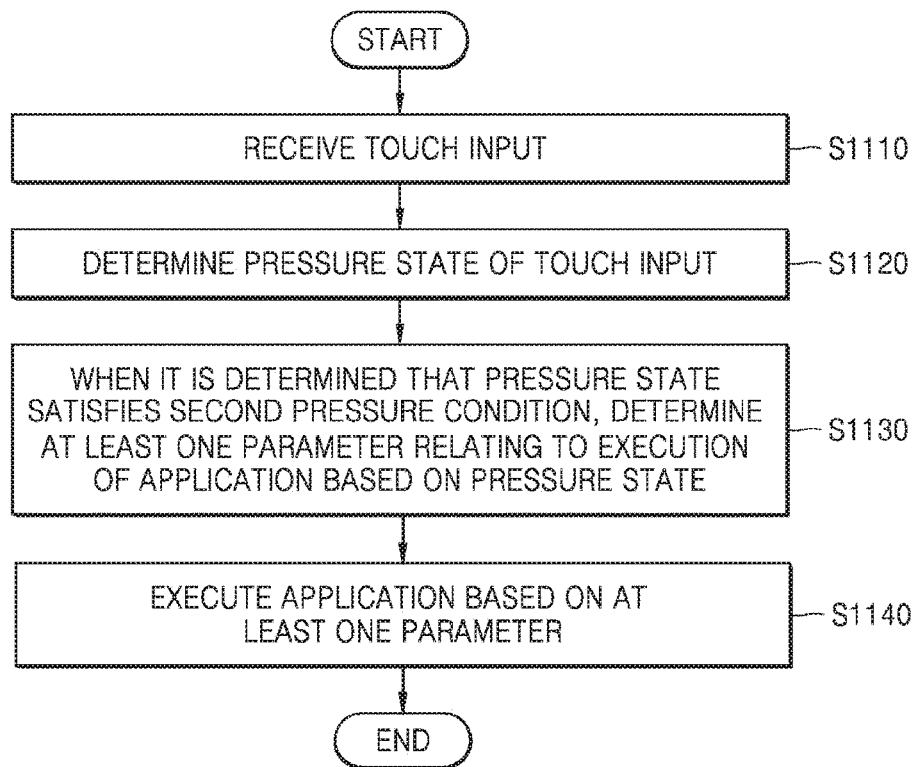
START

RECEIVE TOUCH INPUT

S1110

DETERMINE PRESSURE STATE OF TOUCH INPUT

S1120

WHEN IT IS DETERMINED THAT PRESSURE STATE SATISFIES SECOND PRESSURE CONDITION, DETERMINE AT LEAST ONE PARAMETER RELATING TO EXECUTION OF APPLICATION BASED ON PRESSURE STATE

S1130

EXECUTE APPLICATION BASED ON AT LEAST ONE PARAMETER

S1140

END